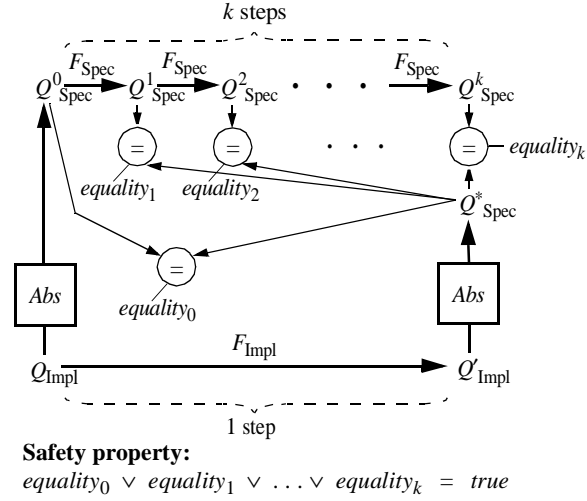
$k$ steps

$F_{\text{Spec}}$ $F_{\text{Spec}}$ $F_{\text{Spec}}$

$Q^0_{\text{Spec}}$ $Q^1_{\text{Spec}}$ $Q^2_{\text{Spec}}$ . . . $Q^k_{\text{Spec}}$

= = . . . = $equality_k$

$equality_1$ $equality_2$

$Q^*_{\text{Spec}}$

=

$equality_0$

$Abs$ $Abs$

$F_{\text{Impl}}$

$Q_{\text{Impl}}$ $Q'_{\text{Impl}}$

1 step

**Safety property:**

$equality_0 \vee equality_1 \vee \ldots \vee equality_k = true$